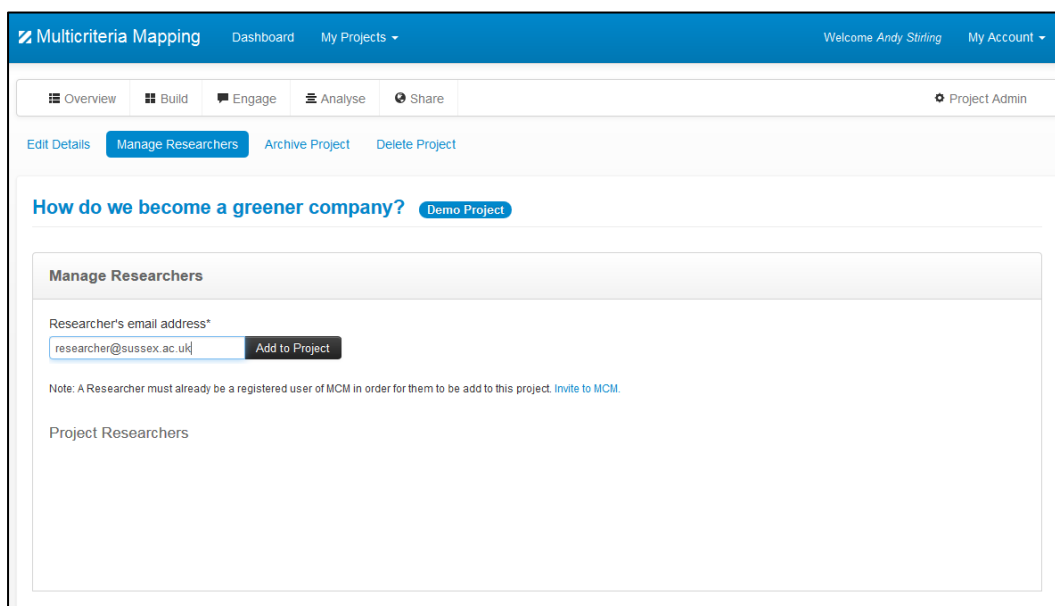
Multicriteria Mapping Dashboard My Projects ▾ Welcome *Andy Stirling* My Account ▾

Overview Build Engage Analyse Share Project Admin

Edit Details Manage Researchers Archive Project Delete Project

How do we become a greener company? Demo Project

Manage Researchers

Researcher's email address*

researcher@sussex.ac.uk

Add to Project

Note: A Researcher must already be a registered user of MCM in order for them to be add to this project. Invite to MCM.

Project Researchers